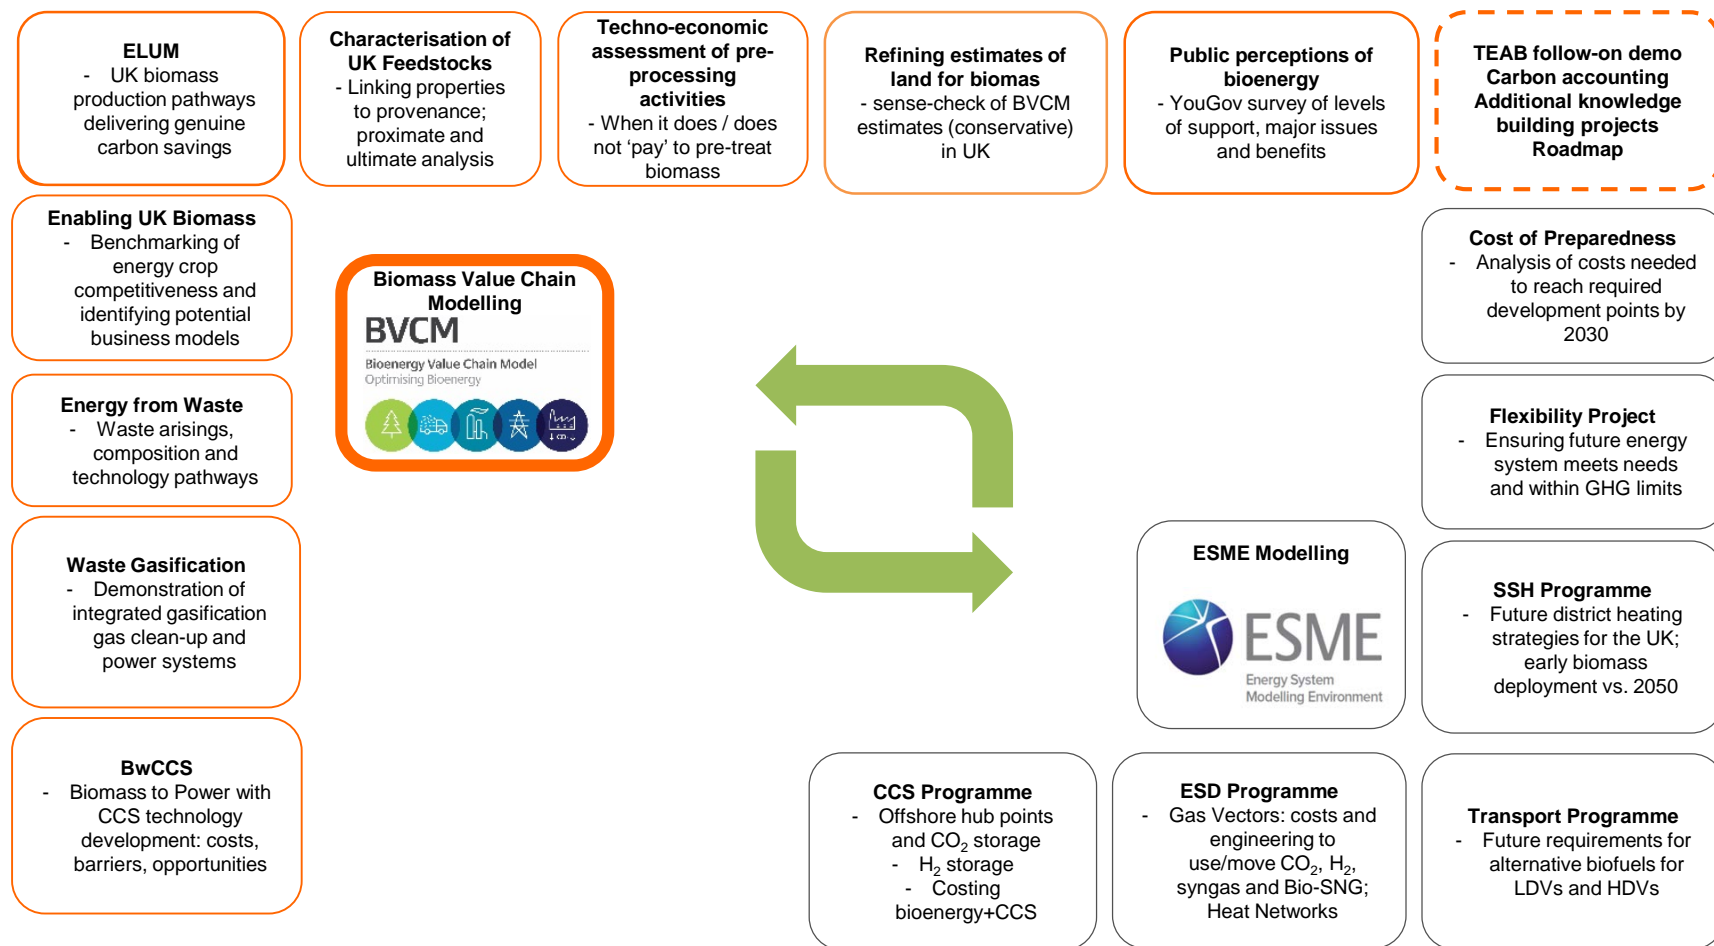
ELUM
- UK biomass production pathways delivering genuine carbon savings

Characterisation of UK Feedstocks
- Linking properties to provenance; proximate and ultimate analysis

Techno-economic assessment of pre-processing activities
- When it does / does not 'pay' to pre-treat biomass

Refining estimates of land for biomas
- sense-check of BVCM estimates (conservative) in UK

Public perceptions of bioenergy
- YouGov survey of levels of support, major issues and benefits

TEAB follow-on demo
Carbon accounting
Additional knowledge building projects
Roadmap

Enabling UK Biomass
- Benchmarking of energy crop competitiveness and identifying potential business models

Biomass Value Chain Modelling
BVCM
Bioenergy Value Chain Model
Optimising Bioenergy

Cost of Preparedness
- Analysis of costs needed to reach required development points by 2030

Energy from Waste
- Waste arisings, composition and technology pathways

Flexibility Project
- Ensuring future energy system meets needs and within GHG limits

Waste Gasification
- Demonstration of integrated gasification gas clean-up and power systems

ESME Modelling
ESME
Energy System Modelling Environment

SSH Programme
- Future district heating strategies for the UK; early biomass deployment vs. 2050

BwCCS
- Biomass to Power with CCS technology development: costs, barriers, opportunities

CCS Programme
- Offshore hub points and $CO_2$ storage
- $H_2$ storage
- Costing bioenergy+CCS

ESD Programme
- Gas Vectors: costs and engineering to use/move $CO_2$, $H_2$, syngas and Bio-SNG; Heat Networks

Transport Programme
- Future requirements for alternative biofuels for LDVs and HDVs